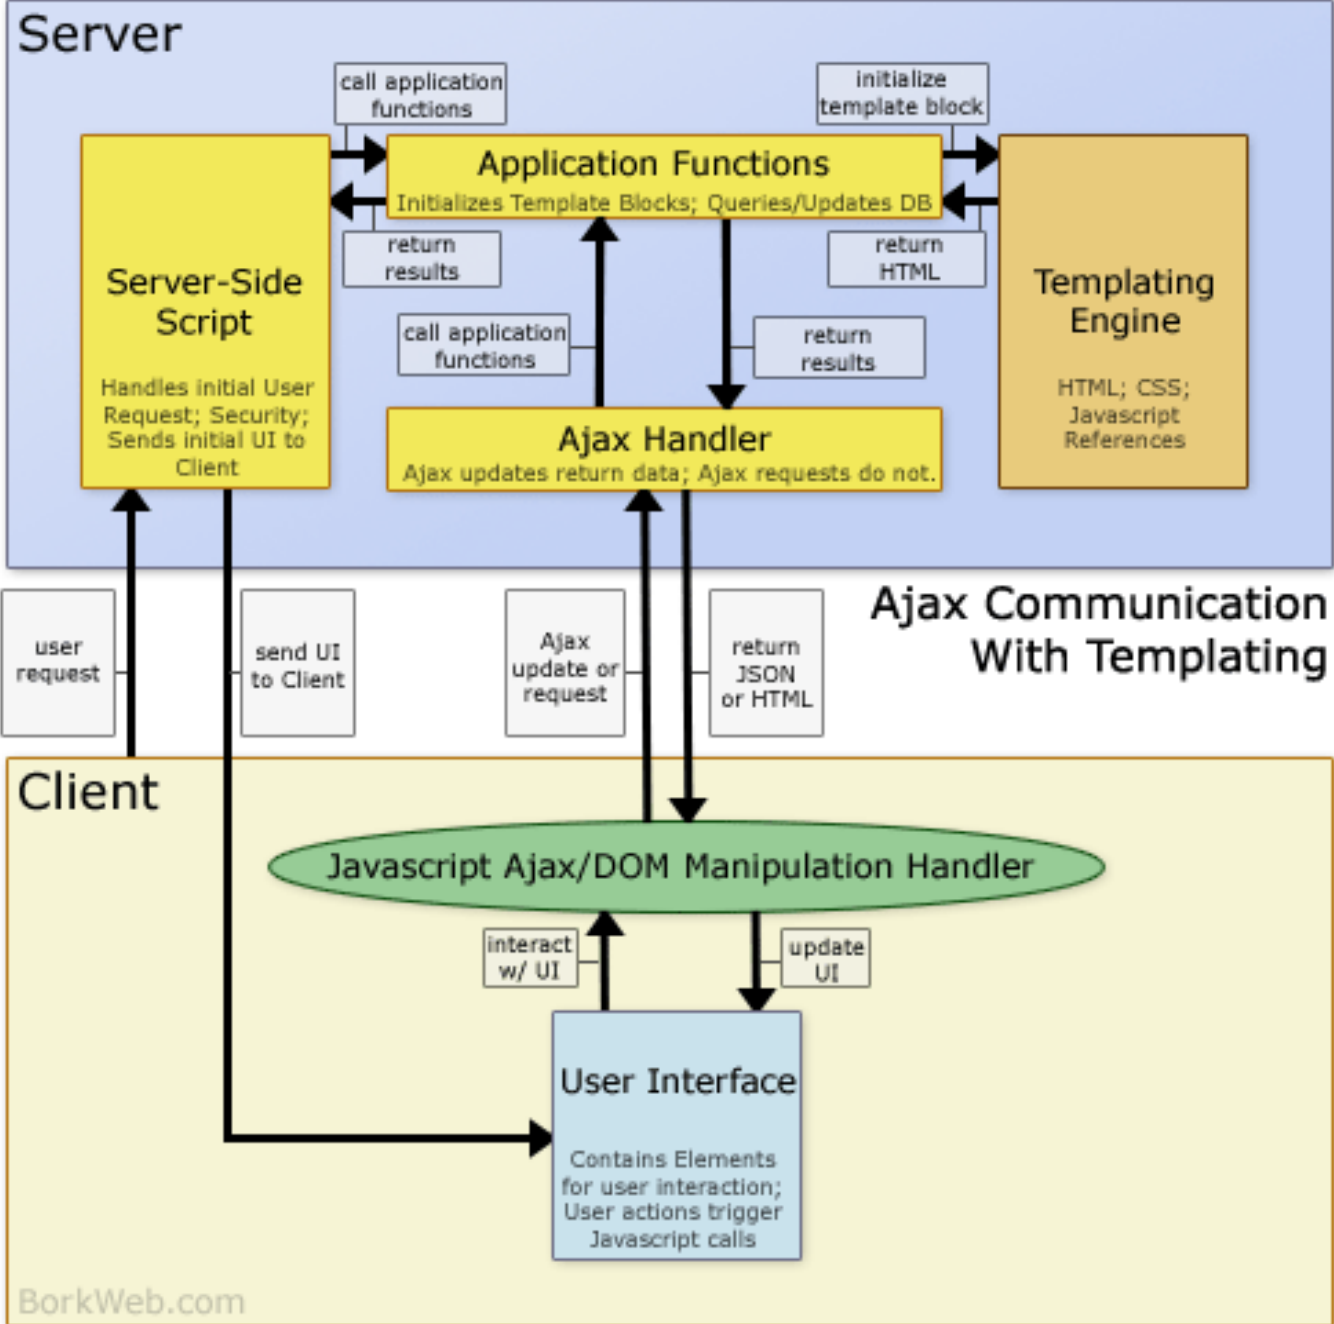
Server

call application functions

initialize template block

Application Functions
Initializes Template Blocks; Queries/Updates DB

Server-Side Script
Handles initial User Request; Security; Sends initial UI to Client

return results

return HTML

Templating Engine
HTML; CSS; Javascript References

call application functions

return results

Ajax Handler
Ajax updates return data; Ajax requests do not.

user request

send UI to Client

Ajax update or request

return JSON or HTML

Ajax Communication With Templating

Client

Javascript Ajax/DOM Manipulation Handler

interact w/ UI

update UI

User Interface
Contains Elements for user interaction; User actions trigger Javascript calls

BorkWeb.com